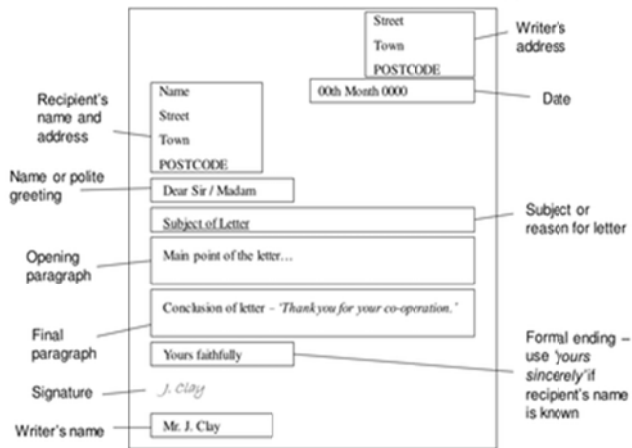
Street
Town
POSTCODE

Writer's address

00th Month 0000

Date

Recipient's name and address

Name
Street
Town
POSTCODE

Name or polite greeting

Dear Sir / Madam

Subject of Letter

Subject or reason for letter

Opening paragraph

Main point of the letter…

Conclusion of letter – *'Thank you for your co-operation.'*

Final paragraph

Yours faithfully

Formal ending – use *'yours sincerely'* if recipient's name is known

Signature

J. Clay

Writer's name

Mr. J. Clay